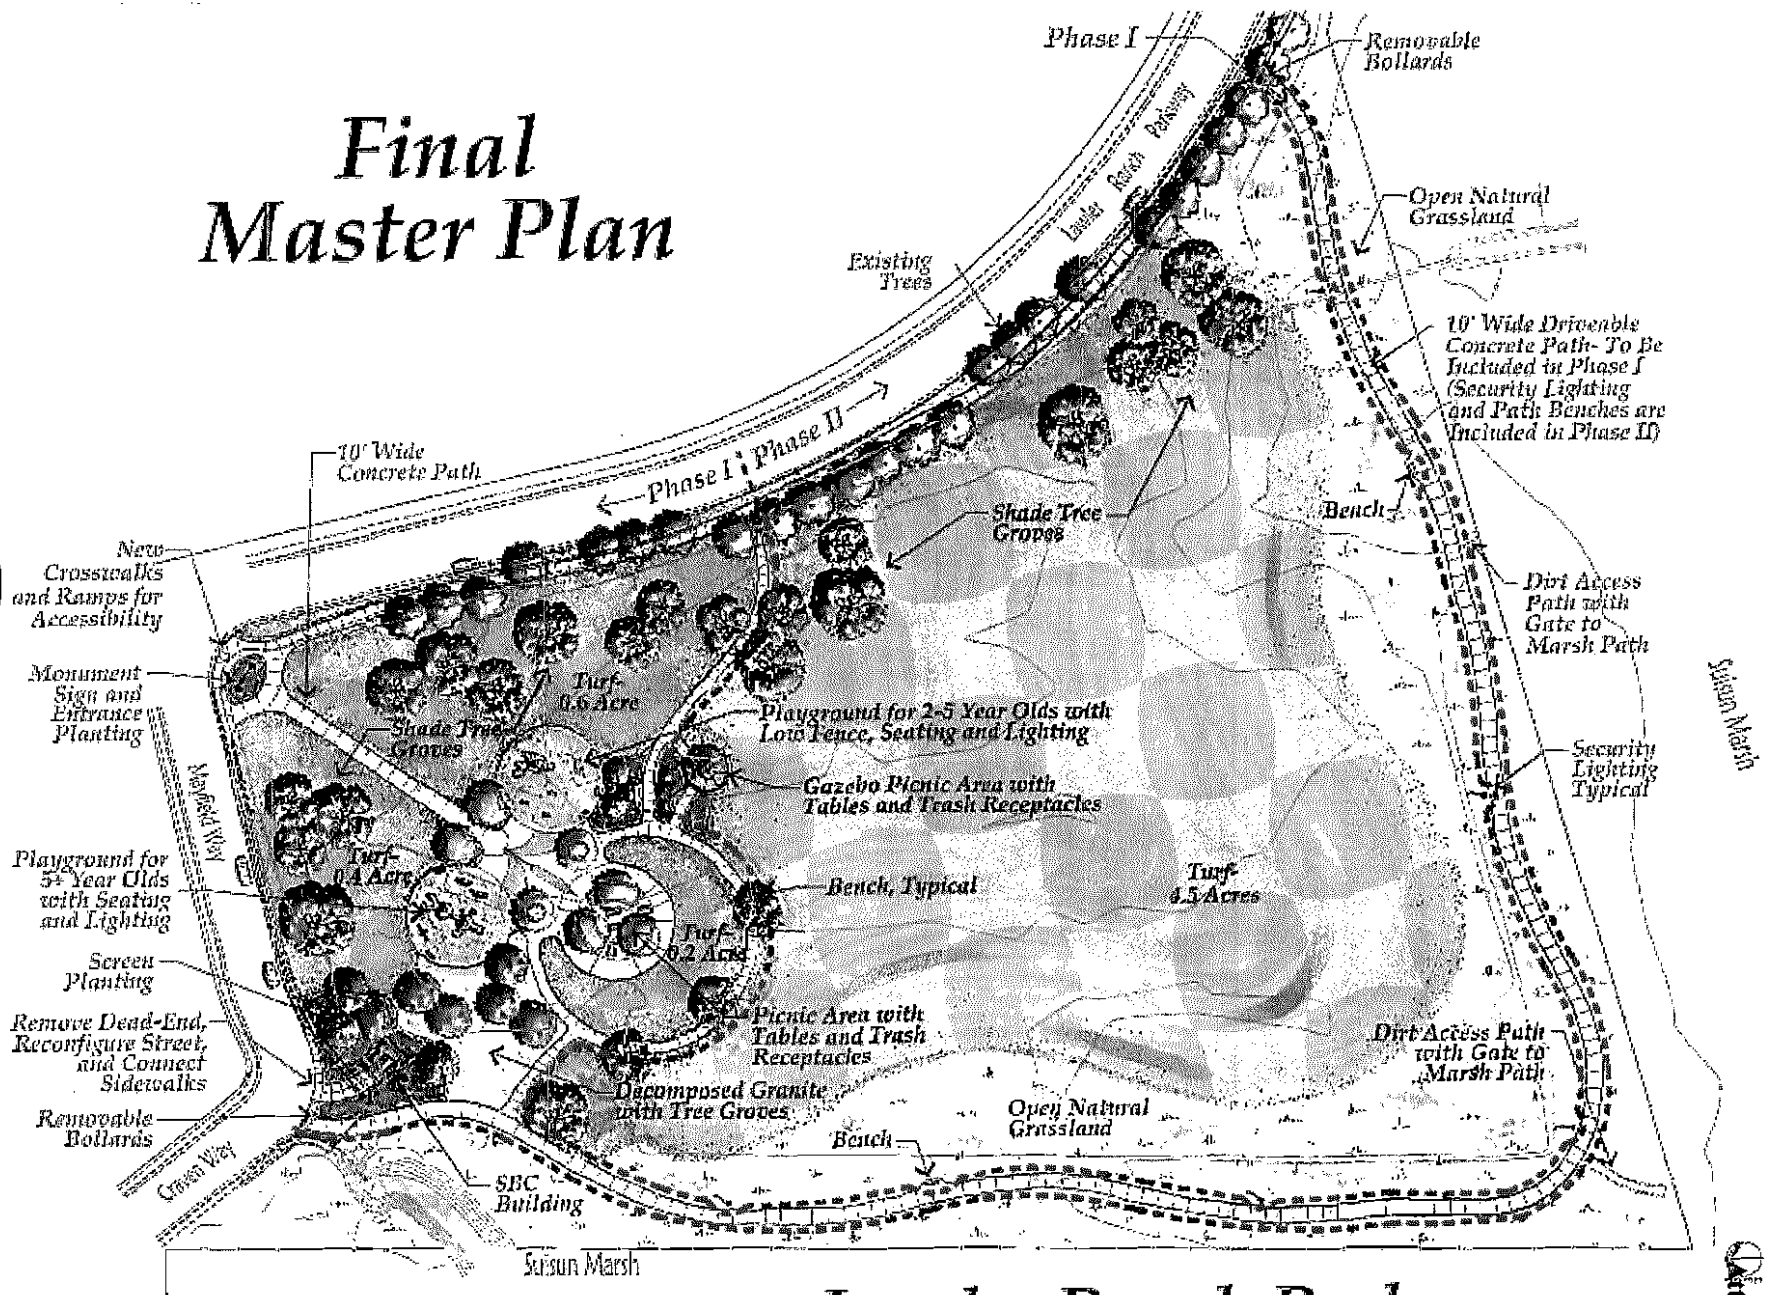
Final Master Plan

Phase I

Removable Bollards

Lawler Ranch Parkway

Open Natural Grassland

Existing Trees

10' Wide Driveable Concrete Path- To Be Included in Phase I (Security Lighting and Path Benches are Included in Phase II)

Phase I | Phase II

10' Wide Concrete Path

Shade Tree Groves

Bench

New Crosswalks and Ramps for Accessibility

Dirt Access Path with Gate to Marsh Path

Monument Sign and Entrance Planting

Turf- 0.6 Acre

Playground for 2-5 Year Olds with Low Fence, Seating and Lighting

Suisun Marsh

Shade Tree Groves

Mayfield Way

Security Lighting Typical

Gazebo Picnic Area with Tables and Trash Receptacles

Playground for 5+ Year Olds with Seating and Lighting

Turf- 0.4 Acre

Turf- 4.5 Acres

Bench, Typical

Turf- 0.2 Acre

Screen Planting

Picnic Area with Tables and Trash Receptacles

Remove Dead-End, Reconfigure Street, and Connect Sidewalks

Dirt Access Path with Gate to Marsh Path

Decomposed Granite with Tree Groves

Removable Bollards

Open Natural Grassland

Bench

Green Way

SBC Building

Suisun Marsh

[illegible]